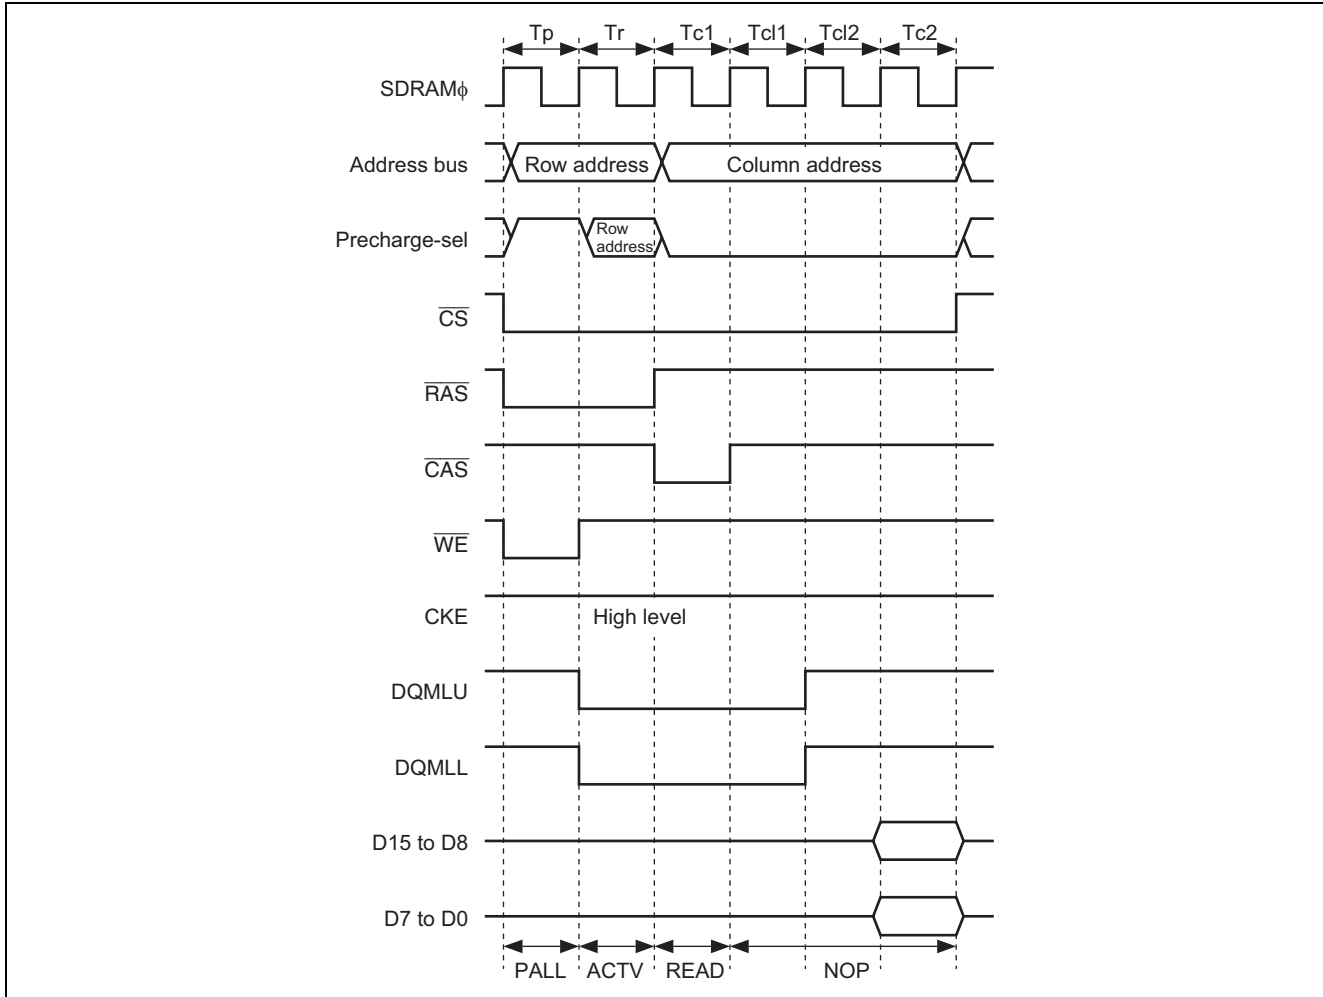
Tp
Tr
Tc1
Tcl1
Tcl2
Tc2

SDRAMϕ

Address bus
Row address
Column address

Precharge-sel
Row address

$\overline{CS}$

$\overline{RAS}$

$\overline{CAS}$

$\overline{WE}$

CKE
High level

DQMLU

DQMLL

D15 to D8

D7 to D0

PALL
ACTV
READ
NOP